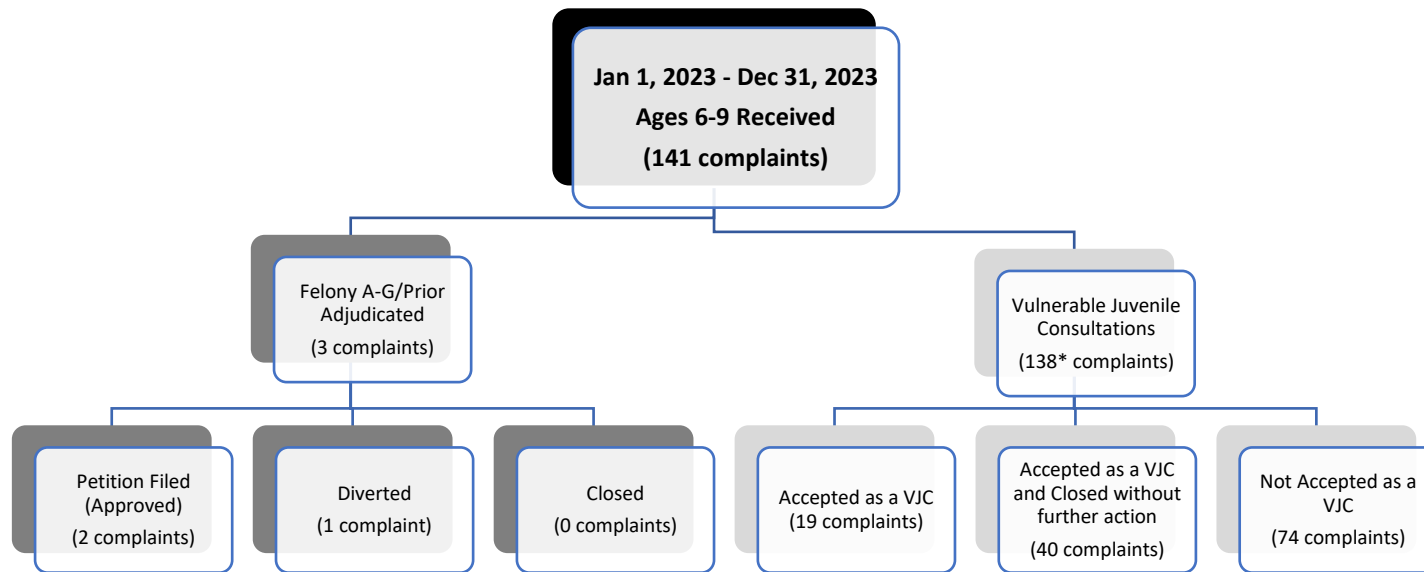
Jan 1, 2023 - Dec 31, 2023
Ages 6-9 Received
(141 complaints)

Felony A-G/Prior Adjudicated
(3 complaints)

Vulnerable Juvenile Consultations
(138* complaints)

Petition Filed (Approved)
(2 complaints)

Diverted
(1 complaint)

Closed
(0 complaints)

Accepted as a VJC
(19 complaints)

Accepted as a VJC and Closed without further action
(40 complaints)

Not Accepted as a VJC
(74 complaints)